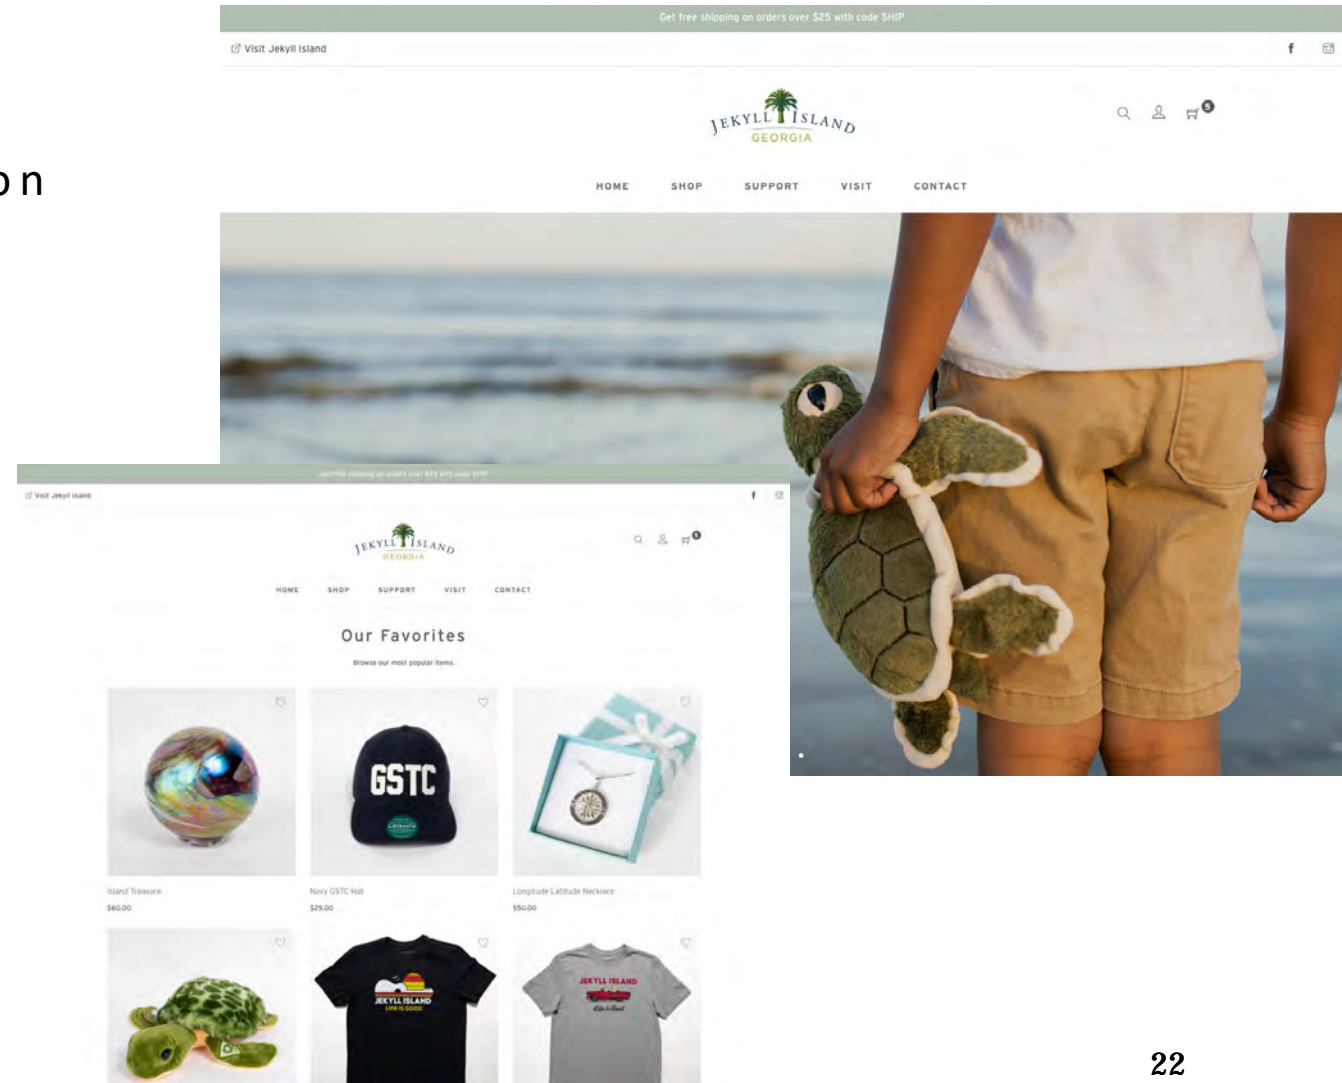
o n

Get free shipping on orders over $25 with code SHIP

Visit Jekyll Island

f

JEKYLL ISLAND
GEORGIA

0

HOME SHOP SUPPORT VISIT CONTACT

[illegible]

Visit Jekyll Island

f

JEKYLL ISLAND
GEORGIA

0

HOME SHOP SUPPORT VISIT CONTACT

Our Favorites

Browse our most popular items.

GSTC

Island Treasure
$60.00

Navy GSTC Hat
$25.00

Longitude Latitude Necklace
$50.00

JEKYLL ISLAND
LIFE IS GOOD

JEKYLL ISLAND

22